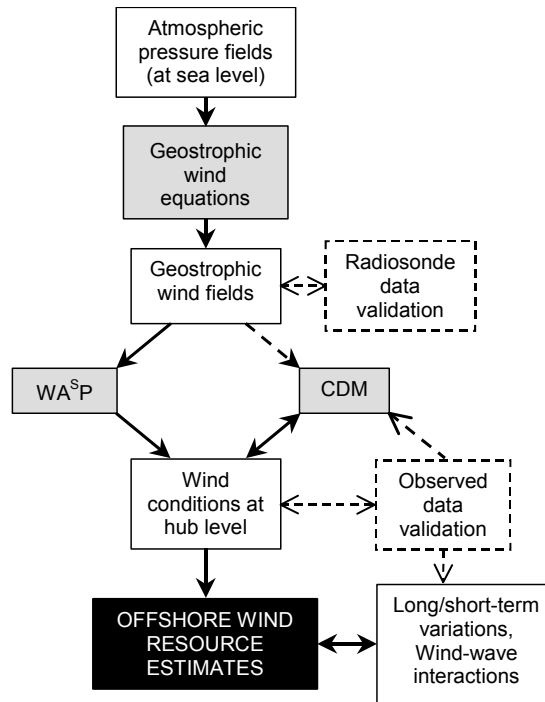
Atmospheric pressure fields (at sea level)

Geostrophic wind equations

Geostrophic wind fields

Radiosonde data validation

WA$^{S}$P

CDM

Wind conditions at hub level

Observed data validation

OFFSHORE WIND RESOURCE ESTIMATES

Long/short-term variations, Wind-wave interactions